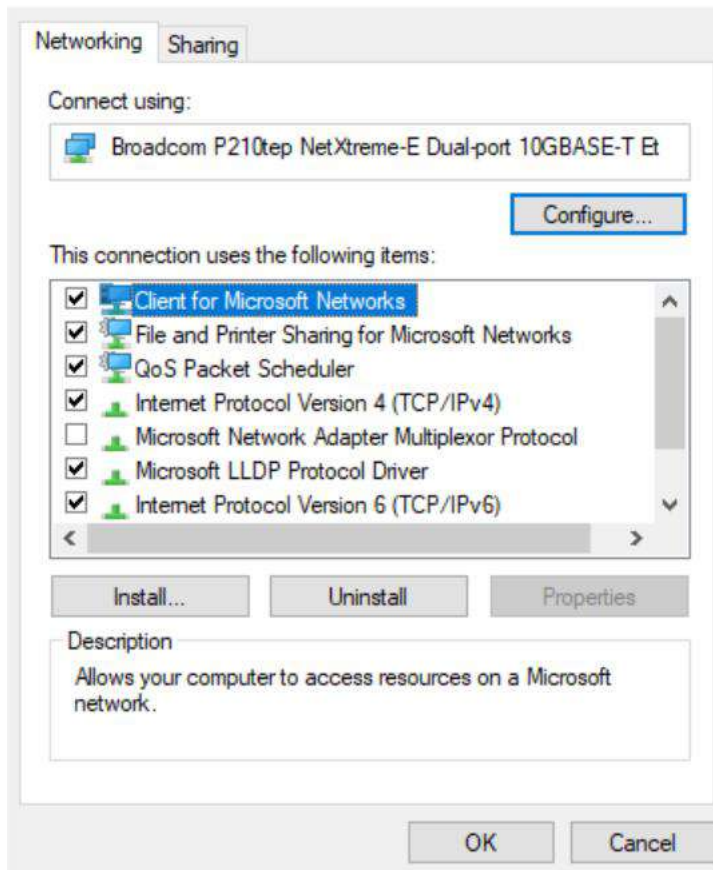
Networking Sharing

Connect using:

Broadcom P210tep NetXtreme-E Dual-port 10GBASE-T Et

Configure...

This connection uses the following items:

☑ Client for Microsoft Networks
☑ File and Printer Sharing for Microsoft Networks
☑ QoS Packet Scheduler
☑ Internet Protocol Version 4 (TCP/IPv4)
☐ Microsoft Network Adapter Multiplexor Protocol
☑ Microsoft LLDP Protocol Driver
☑ Internet Protocol Version 6 (TCP/IPv6)

Install... Uninstall Properties

Description

Allows your computer to access resources on a Microsoft network.

OK Cancel